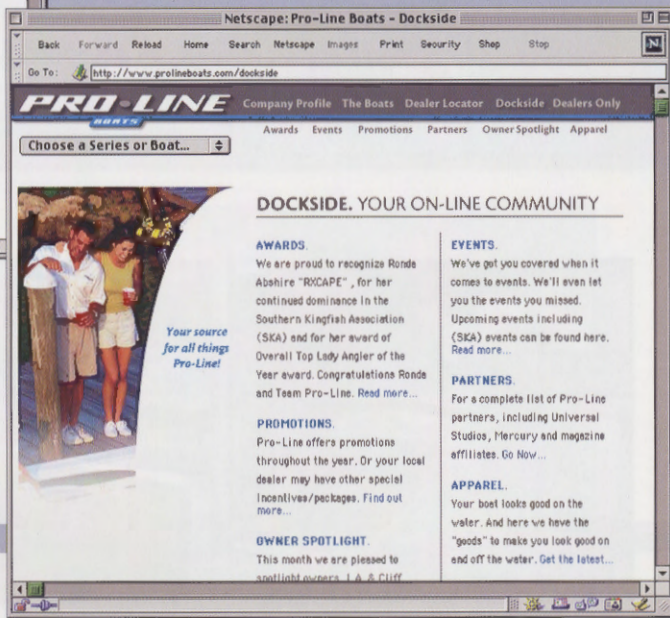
Netscape: Pro-Line Boats - Dockside

Back Forward Reload Home Search Netscape Images Print Security Shop Stop

Go To: http://www.prolineboats.com/dockside

PRO-LINE BOATS

Company Profile The Boats Dealer Locator Dockside Dealers Only

Awards Events Promotions Partners Owner Spotlight Apparel

Choose a Series or Boat...

Your source for all things Pro-Line!

DOCKSIDE. YOUR ON-LINE COMMUNITY

AWARDS.
We are proud to recognize Ronda Abshire "RXCAPE", for her continued dominance in the Southern Kingfish Association (SKA) and for her award of Overall Top Lady Angler of the Year award. Congratulations Ronda and Team Pro-Line. Read more...

PROMOTIONS.
Pro-Line offers promotions throughout the year. Or your local dealer may have other special incentives/packages. Find out more...

OWNER SPOTLIGHT.
This month we are pleased to spotlight owners, J.A. & Cliff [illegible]

EVENTS.
We've got you covered when it comes to events. We'll even let you the events you missed. Upcoming events including (SKA) events can be found here. Read more...

PARTNERS.
For a complete list of Pro-Line partners, including Universal Studios, Mercury and magazine affiliates. Go Now...

APPAREL.
Your boat looks good on the water. And here we have the "goods" to make you look good on and off the water. Get the latest...